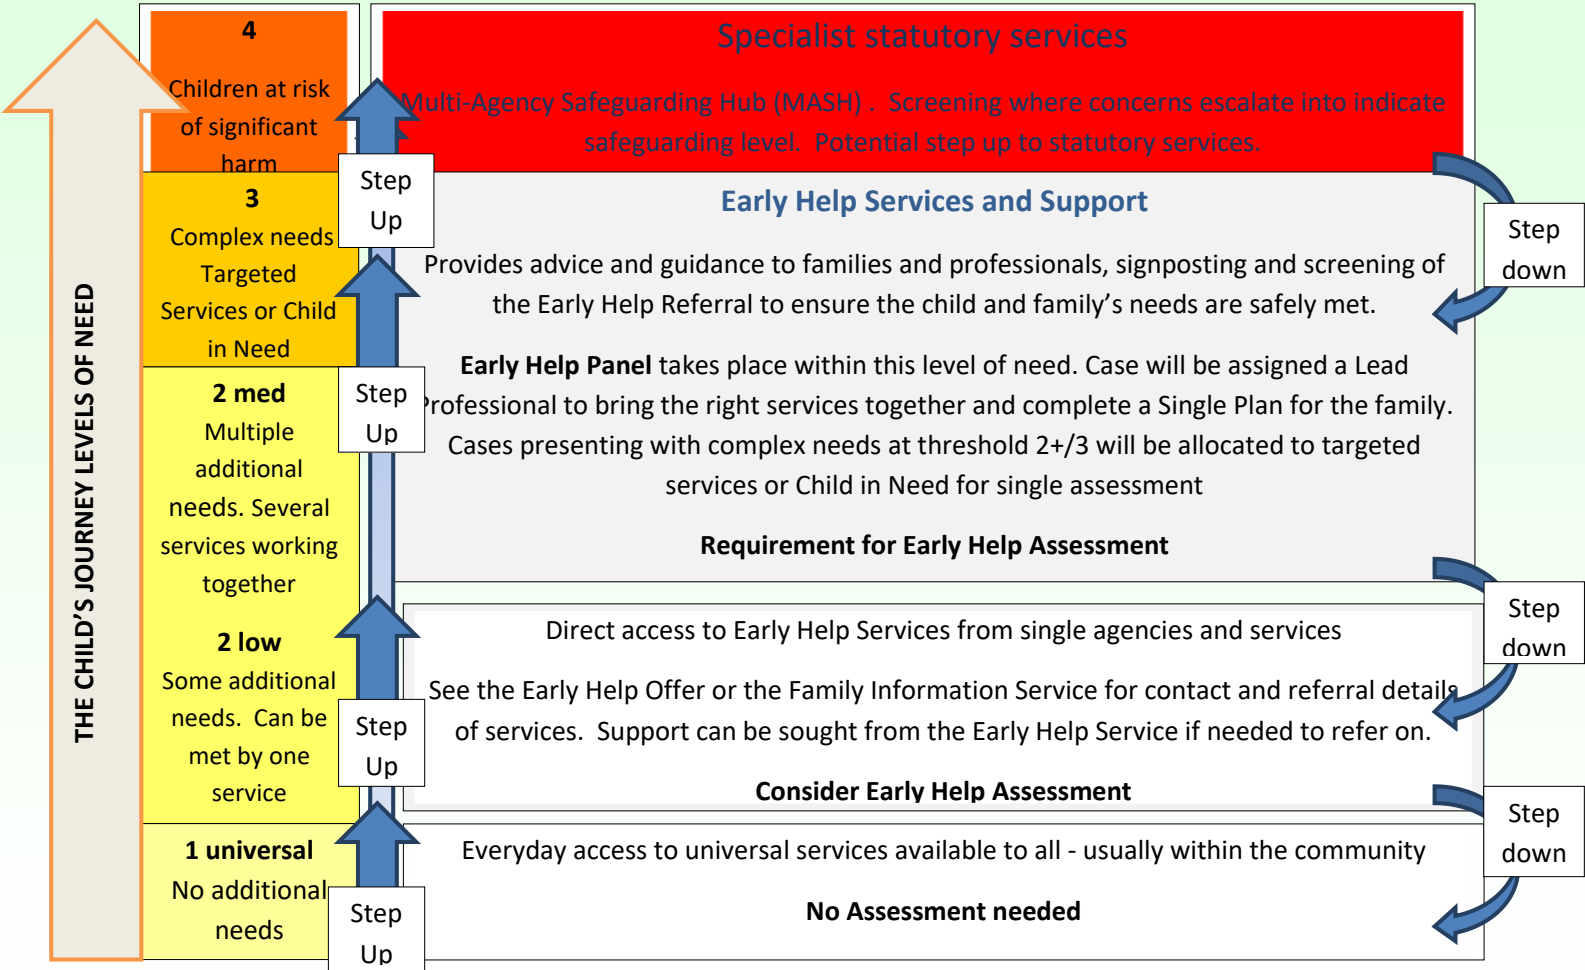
THE CHILD'S JOURNEY LEVELS OF NEED

4
Children at risk of significant harm

3
Complex needs Targeted Services or Child in Need

2 med
Multiple additional needs. Several services working together

2 low
Some additional needs. Can be met by one service

1 universal
No additional needs

Step Up

Step Up

Step Up

Step Up

Specialist statutory services

Multi-Agency Safeguarding Hub (MASH) . Screening where concerns escalate into indicate safeguarding level. Potential step up to statutory services.

Step down

Early Help Services and Support

Provides advice and guidance to families and professionals, signposting and screening of the Early Help Referral to ensure the child and family's needs are safely met.

**Early Help Panel** takes place within this level of need. Case will be assigned a Lead Professional to bring the right services together and complete a Single Plan for the family. Cases presenting with complex needs at threshold 2+/3 will be allocated to targeted services or Child in Need for single assessment

**Requirement for Early Help Assessment**

Step down

Direct access to Early Help Services from single agencies and services

See the Early Help Offer or the Family Information Service for contact and referral details of services. Support can be sought from the Early Help Service if needed to refer on.

**Consider Early Help Assessment**

Step down

Everyday access to universal services available to all - usually within the community

**No Assessment needed**